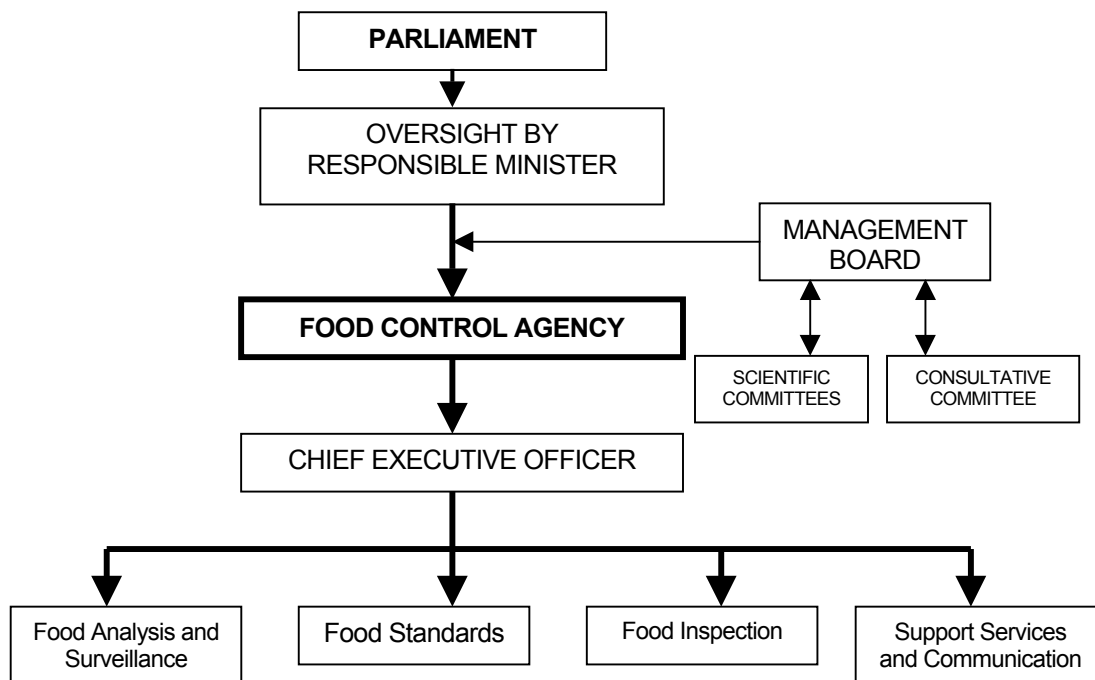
PARLIAMENT

OVERSIGHT BY RESPONSIBLE MINISTER

MANAGEMENT BOARD

FOOD CONTROL AGENCY

SCIENTIFIC COMMITTEES

CONSULTATIVE COMMITTEE

CHIEF EXECUTIVE OFFICER

Food Analysis and Surveillance

Food Standards

Food Inspection

Support Services and Communication